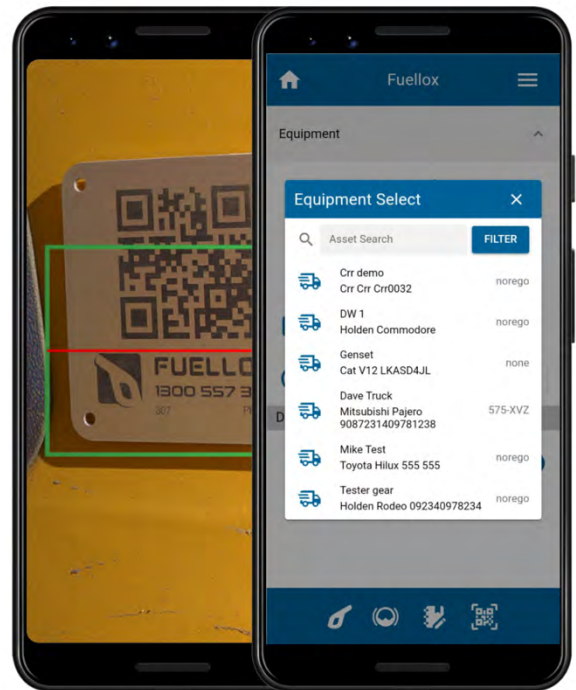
FUELLO
1300 557 3
307

Fuellox

Equipment

Equipment Select

Asset Search

FILTER

Crr demo
Crr Crr Crr0032
norego

DW 1
Holden Commodore
norego

Genset
Cat V12 LKASD4JL
none

Dave Truck
Mitsubishi Pajero 9087231409781238
575-XVZ

Mike Test
Toyota Hilux 555 555
norego

Tester gear
Holden Rodeo 092340978234
norego